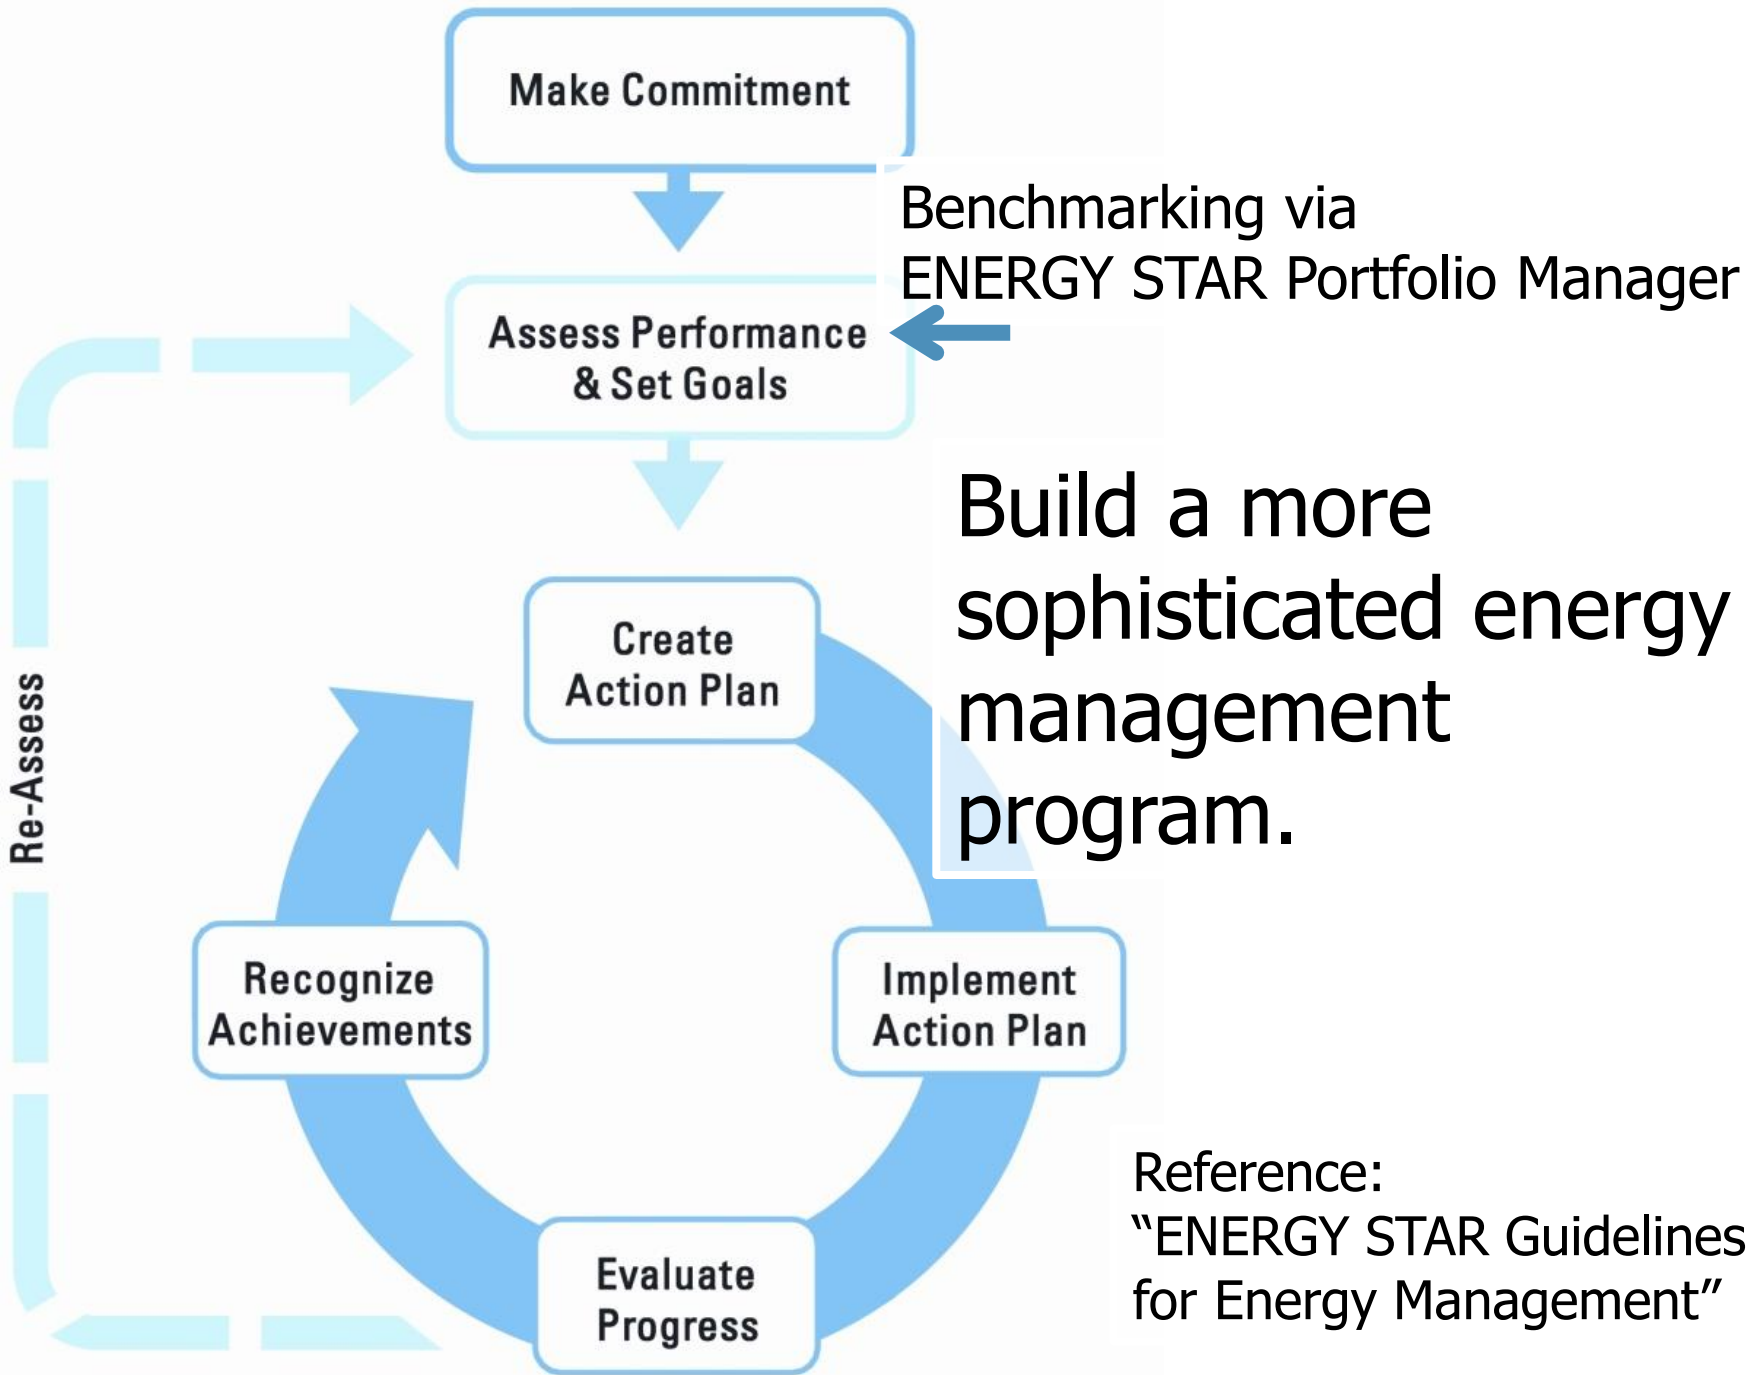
Make Commitment

Benchmarking via
ENERGY STAR Portfolio Manager

Assess Performance & Set Goals

Build a more sophisticated energy management program.

Re-Assess

Create Action Plan

Recognize Achievements

Implement Action Plan

Evaluate Progress

Reference:
“ENERGY STAR Guidelines for Energy Management”